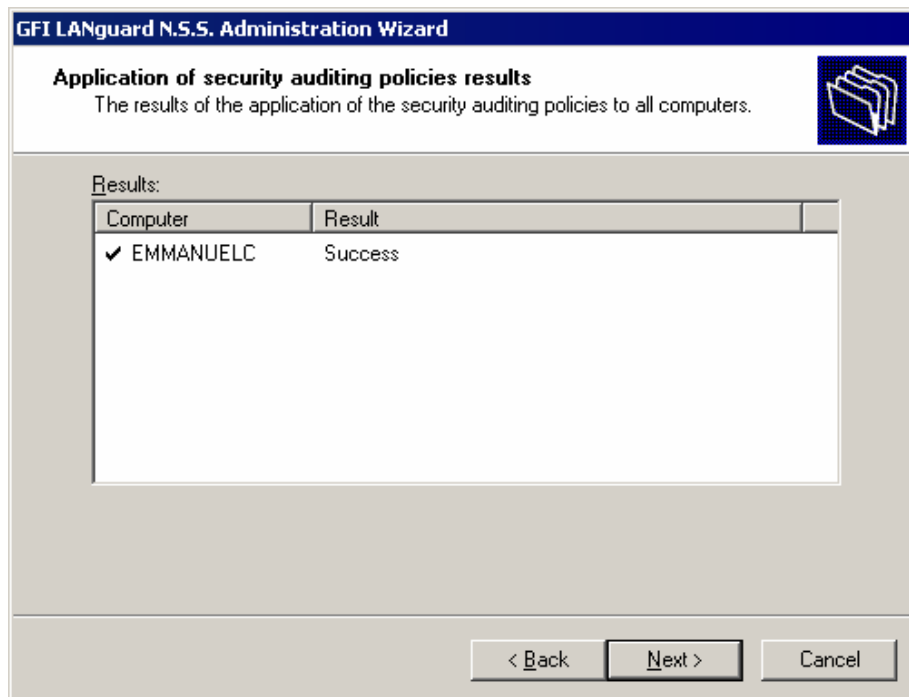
GFI LANguard N.S.S. Administration Wizard

Application of security auditing policies results
The results of the application of the security auditing policies to all computers.

Results:

| Computer | Result |
|---|---|
| ✔ EMMANUELC | Success |

< Back
Next >
Cancel